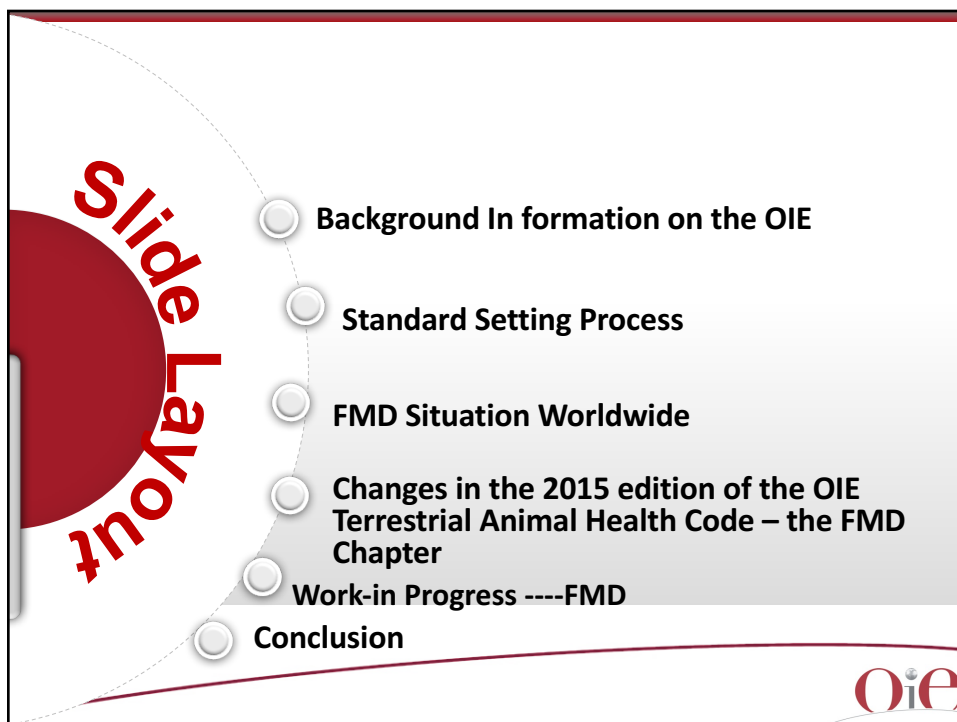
Slide Layout

Background In formation on the OIE

Standard Setting Process

FMD Situation Worldwide

Changes in the 2015 edition of the OIE Terrestrial Animal Health Code – the FMD Chapter

Work-in Progress ----FMD

Conclusion

OIE